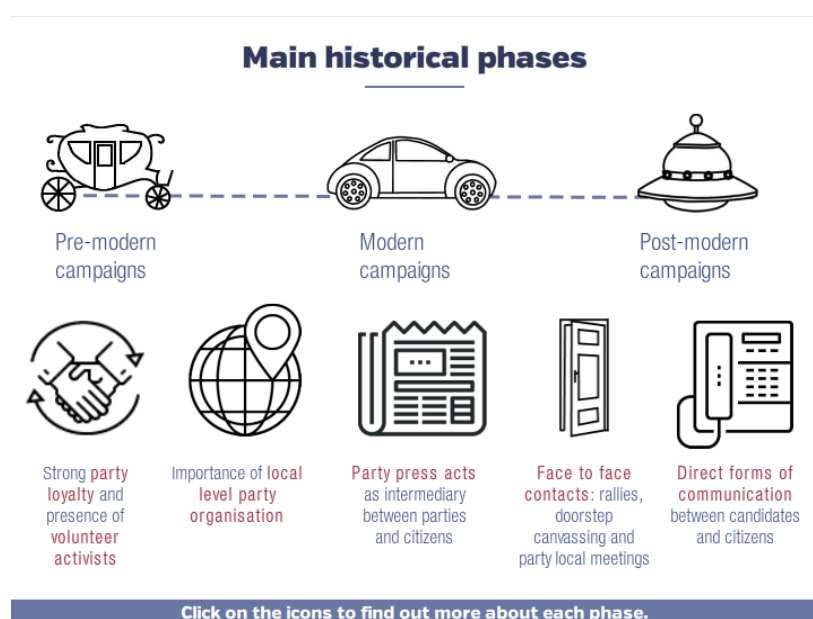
Main historical phases

Pre-modern campaigns

Modern campaigns

Post-modern campaigns

Strong party loyalty and presence of volunteer activists

Importance of local level party organisation

Party press acts as intermediary between parties and citizens

Face to face contacts: rallies, doorstep canvassing and party local meetings

Direct forms of communication between candidates and citizens

Click on the icons to find out more about each phase.